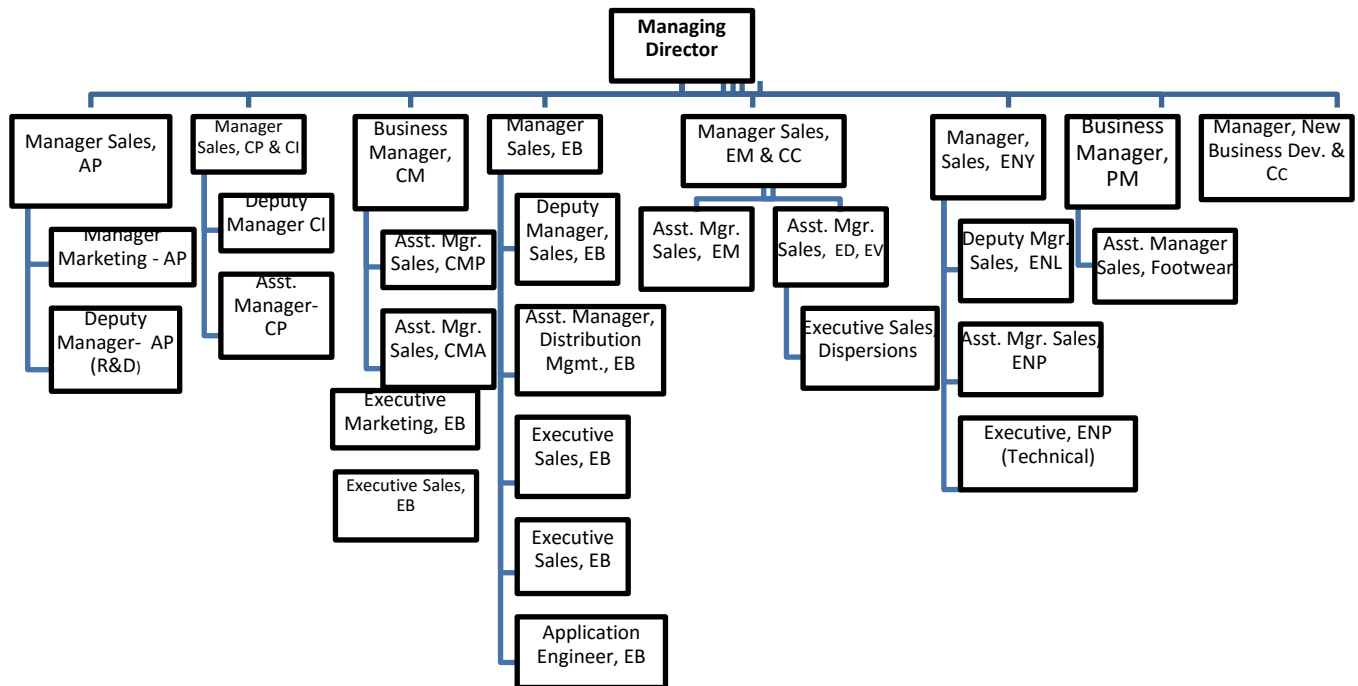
Managing Director

Manager Sales, AP

Manager Marketing - AP

Deputy Manager- AP (R&D)

Manager Sales, CP & CI

Deputy Manager CI

Asst. Manager- CP

Business Manager, CM

Asst. Mgr. Sales, CMP

Asst. Mgr. Sales, CMA

Executive Marketing, EB

Executive Sales, EB

Manager Sales, EB

Deputy Manager, Sales, EB

Asst. Manager, Distribution Mgmt., EB

Executive Sales, EB

Executive Sales, EB

Application Engineer, EB

Manager Sales, EM & CC

Asst. Mgr. Sales, EM

Asst. Mgr. Sales, ED, EV

Executive Sales, Dispersions

Manager, Sales, ENY

Deputy Mgr. Sales, ENL

Asst. Mgr. Sales, ENP

Executive, ENP (Technical)

Business Manager, PM

Asst. Manager Sales, Footwear

Manager, New Business Dev. & CC